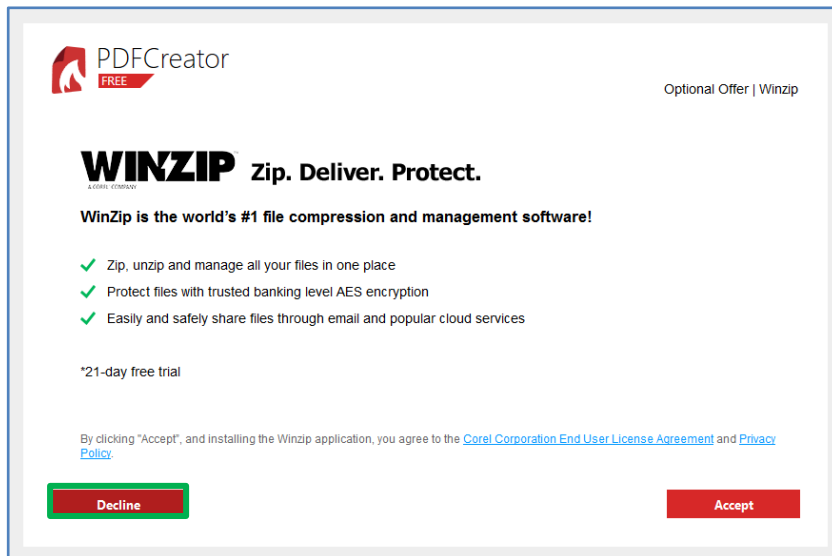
PDFCreator
FREE

Optional Offer | Winzip

WINZIP
A COREL COMPANY
Zip. Deliver. Protect.

WinZip is the world's #1 file compression and management software!

Zip, unzip and manage all your files in one place
Protect files with trusted banking level AES encryption
Easily and safely share files through email and popular cloud services

*21-day free trial

By clicking "Accept", and installing the Winzip application, you agree to the Corel Corporation End User License Agreement and Privacy Policy.

Decline

Accept